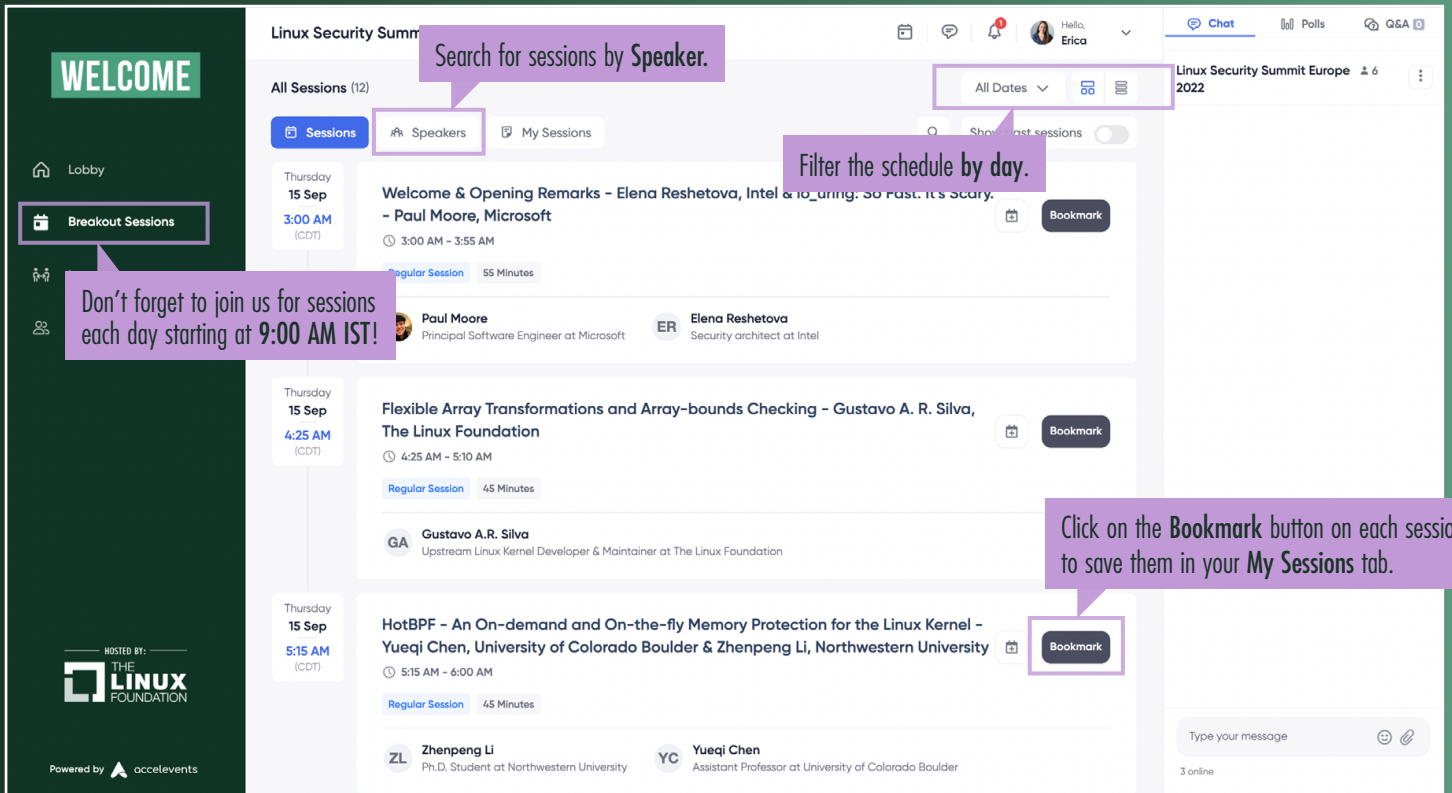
WELCOME

Lobby

Breakout Sessions

Don't forget to join us for sessions each day starting at 9:00 AM IST!

HOSTED BY:
THE LINUX FOUNDATION

Powered by accelevents

Linux Security Summ

Search for sessions by Speaker.

Hello, Erica

All Sessions (12)

All Dates

Sessions

Speakers

My Sessions

Show past sessions

Filter the schedule by day.

Thursday
15 Sep
3:00 AM
(CDT)

Welcome & Opening Remarks - Elena Reshetova, Intel & io_uring: So Fast. It's Scary. - Paul Moore, Microsoft

3:00 AM - 3:55 AM

Regular Session

55 Minutes

Bookmark

Paul Moore
Principal Software Engineer at Microsoft

ER
Elena Reshetova
Security architect at Intel

Thursday
15 Sep
4:25 AM
(CDT)

Flexible Array Transformations and Array-bounds Checking - Gustavo A. R. Silva, The Linux Foundation

4:25 AM - 5:10 AM

Regular Session

45 Minutes

Bookmark

GA
Gustavo A.R. Silva
Upstream Linux Kernel Developer & Maintainer at The Linux Foundation

Click on the Bookmark button on each sessio to save them in your My Sessions tab.

Thursday
15 Sep
5:15 AM
(CDT)

HotBPF - An On-demand and On-the-fly Memory Protection for the Linux Kernel - Yueqi Chen, University of Colorado Boulder & Zhenpeng Li, Northwestern University

5:15 AM - 6:00 AM

Regular Session

45 Minutes

Bookmark

ZL
Zhenpeng Li
Ph.D. Student at Northwestern University

YC
Yueqi Chen
Assistant Professor at University of Colorado Boulder

Chat

Polls

Q&A 0

Linux Security Summit Europe 2022

6

Type your message

3 online